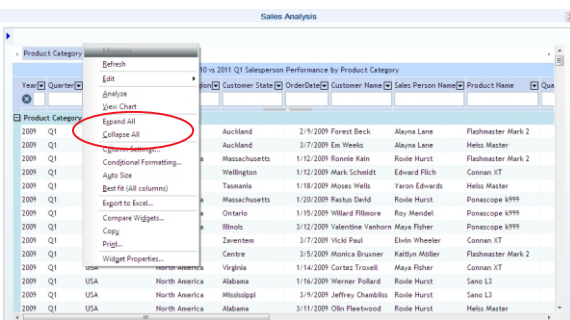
Sales Analysis

Product Category

Refresh
Edit
Analyze
View Chart
Expand All
Collapse All
Column Settings...
Conditional Formatting...
Auto Size
Best fit (All columns)
Export to Excel...
Compare Widgets...
Copy
Print...
Widget Properties...

10 vs 2011 Q1 Salesperson Performance by Product Category

| Year | Quarter | | Region | Customer State | OrderDate | Customer Name | Sales Person Name | Product Name |
|---|---|---|---|---|---|---|---|---|
| Product Category | | | | | | | | |
| 2009 | Q1 | | | Auckland | 2/9/2009 | Forest Beck | Alayna Lane | Flashmaster Mark 2 |
| 2009 | Q1 | | | Auckland | 3/7/2009 | Em Weeks | Alayna Lane | Heiss Master |
| 2009 | Q1 | | | Massachusetts | 1/12/2009 | Ronnie Kain | Roxie Hurst | Flashmaster Mark 2 |
| 2009 | Q1 | | | Wellington | 1/7/2009 | Mark Scheidt | Edward Fitch | Connan XT |
| 2009 | Q1 | | | Tasmania | 1/18/2009 | Moses Wells | Yaron Edwards | Heiss Master |
| 2009 | Q1 | | | Massachusetts | 1/20/2009 | Rastus David | Roxie Hurst | Ponascope k999 |
| 2009 | Q1 | | | Ontario | 1/15/2009 | Willard Fillmore | Roy Mendel | Ponascope k999 |
| 2009 | Q1 | | | Illinois | 3/12/2009 | Valentine Vanhorn | Maya Fisher | Ponascope k999 |
| 2009 | Q1 | | | Zaventem | 3/7/2009 | Vicki Paul | Elwin Wheeler | Connan XT |
| 2009 | Q1 | | | Centre | 3/5/2009 | Monica Bruxner | Kaitlyn Möller | Flashmaster Mark 2 |
| 2009 | Q1 | | | Alabama | 3/3/2009 | Sean Bassett | Roxie Hurst | Heiss Master |
| 2009 | Q1 | USA | North America | Virginia | 1/14/2009 | Cortez Troxell | Maya Fisher | Connan XT |
| 2009 | Q1 | USA | North America | Alabama | 1/16/2009 | Werner Pollard | Roxie Hurst | Sano L3 |
| 2009 | Q1 | USA | North America | Mississippi | 3/9/2009 | Jeffrey Chambliss | Roxie Hurst | Sano L3 |
| 2009 | Q1 | USA | North America | Alabama | 3/11/2009 | Olin Fleetwood | Roxie Hurst | Heiss Master |